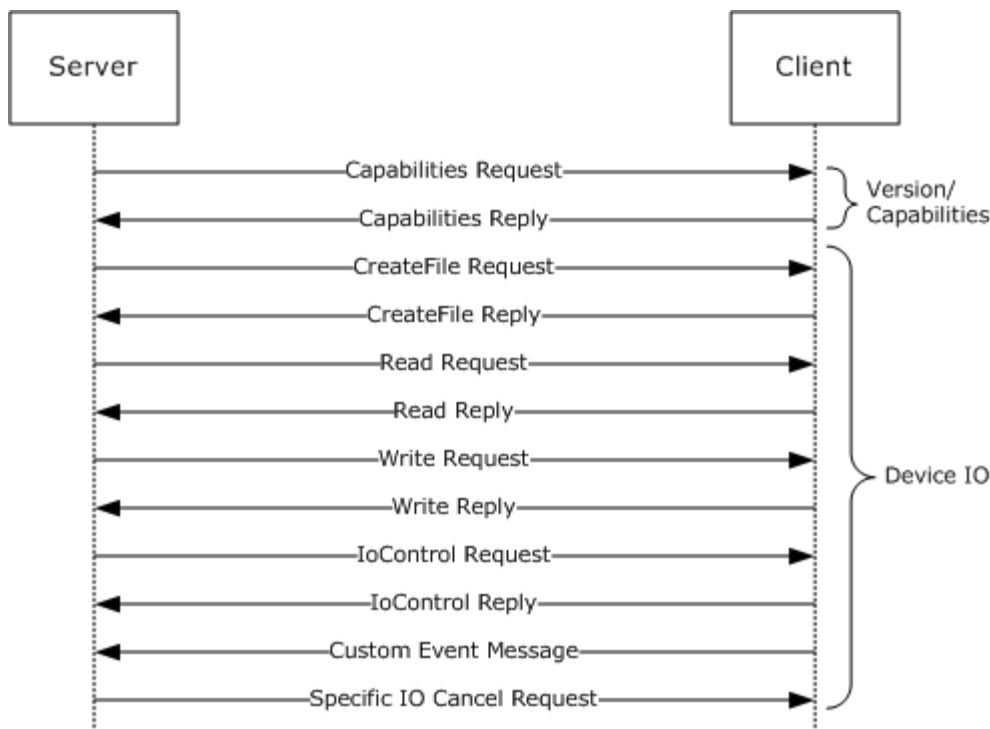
Server

Client

Capabilities Request

Capabilities Reply

Version/ Capabilities

CreateFile Request

CreateFile Reply

Read Request

Read Reply

Write Request

Write Reply

IoControl Request

IoControl Reply

Custom Event Message

Specific IO Cancel Request

Device IO